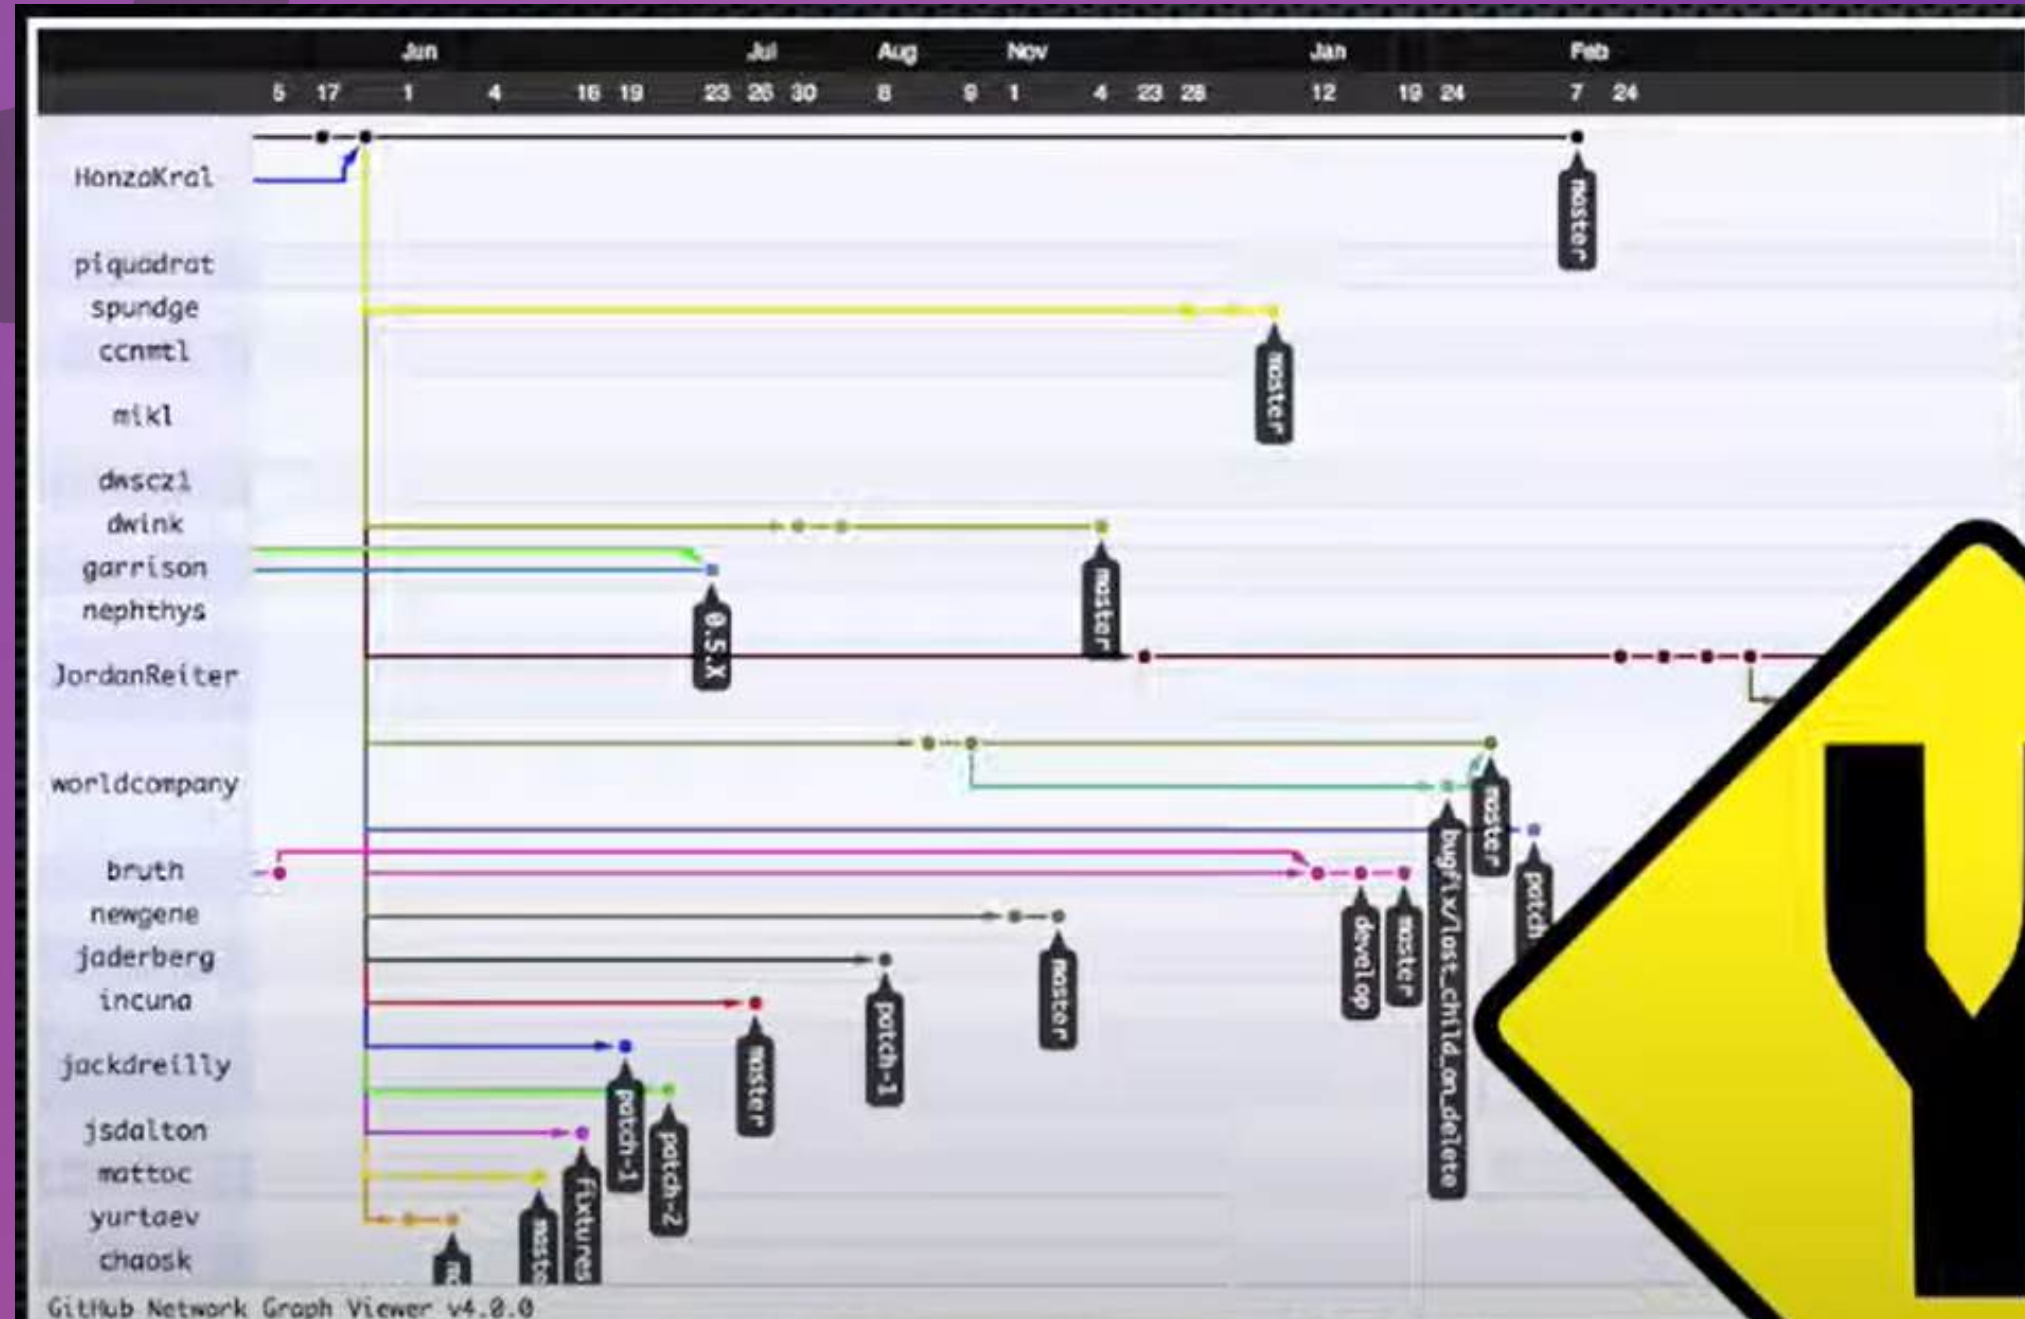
Jun Jul Aug Nov Jan Feb

5 17 1 4 16 19 23 26 30 8 9 1 4 23 28 12 19 24 7 24

HonzaKral
piquadrat
spundge
ccnmtl
mikl
dwsczl
dwink
garrison
nephthys
JordanReiter
worldcompany
bruth
newgene
jaderberg
incuna
jackdreilly
jsdalton
mattoc
yurtaev
chaosk

master
master
master
0.5.X
master
bugfix/last_child_on_delete
patch
develop
master
master
patch-1
master
patch-1
patch-2
fixtures
maste
m

GitHub Network Graph Viewer v4.0.0